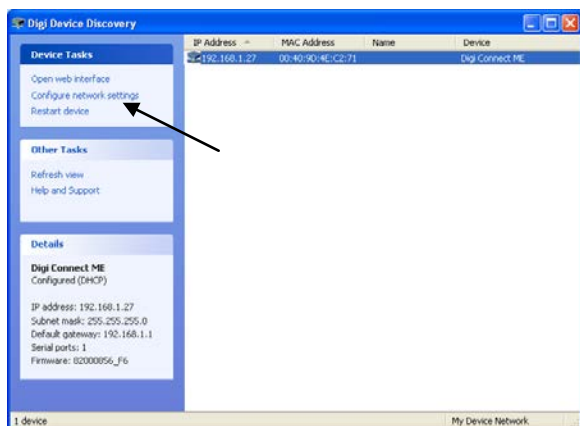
Digi Device Discovery

Device Tasks

Open web interface
Configure network settings
Restart device

Other Tasks

Refresh view
Help and Support

Details

Digi Connect ME
Configured (DHCP)

IP address: 192.168.1.27
Subnet mask: 255.255.255.0
Default gateway: 192.168.1.1
Serial ports: 1
Firmware: 82000856_F6

| IP Address | MAC Address | Name | Device |
|---|---|---|---|
| 192.168.1.27 | 00:40:9D:4E:C2:71 | | Digi Connect ME |

1 device

My Device Network